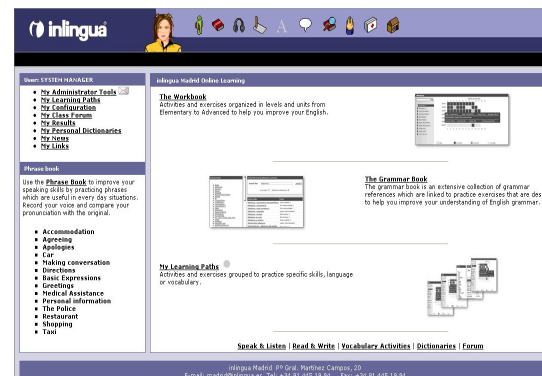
inlingua

User: SYSTEM MANAGER

- My Administrator Tools
- My Learning Paths
- My Configuration
- My Class Forum
- My Results
- My Personal Dictionaries
- My News
- My Links

Phrase book

Use the Phrase Book to improve your speaking skills by practicing phrases which are useful in every day situations. Record your voice and compare your pronunciation with the original.

- Accommodation
- Agreeing
- Apologies
- Car
- Making conversation
- Directions
- Basic Expressions
- Greetings
- Medical Assistance
- Personal information
- The Police
- Restaurant
- Shopping
- Taxi

inlingua Madrid Online Learning

The Workbook
Activities and exercises organized in levels and units from Elementary to Advanced to help you improve your English.

The Grammar Book
The grammar book is an extensive collection of grammar references which are linked to practice exercises that are des to help you improve your understanding of English grammar.

My Learning Paths
Activities and exercises grouped to practice specific skills, language or vocabulary.

Speak & Listen | Read & Write | Vocabulary Activities | Dictionaries | Forum

inlingua Madrid Pº Gral. Martinez Campos, 20
E-mail: madrid@inlingua.es Tel: +34 91 445 18 91 Fax: +34 91 445 18 94